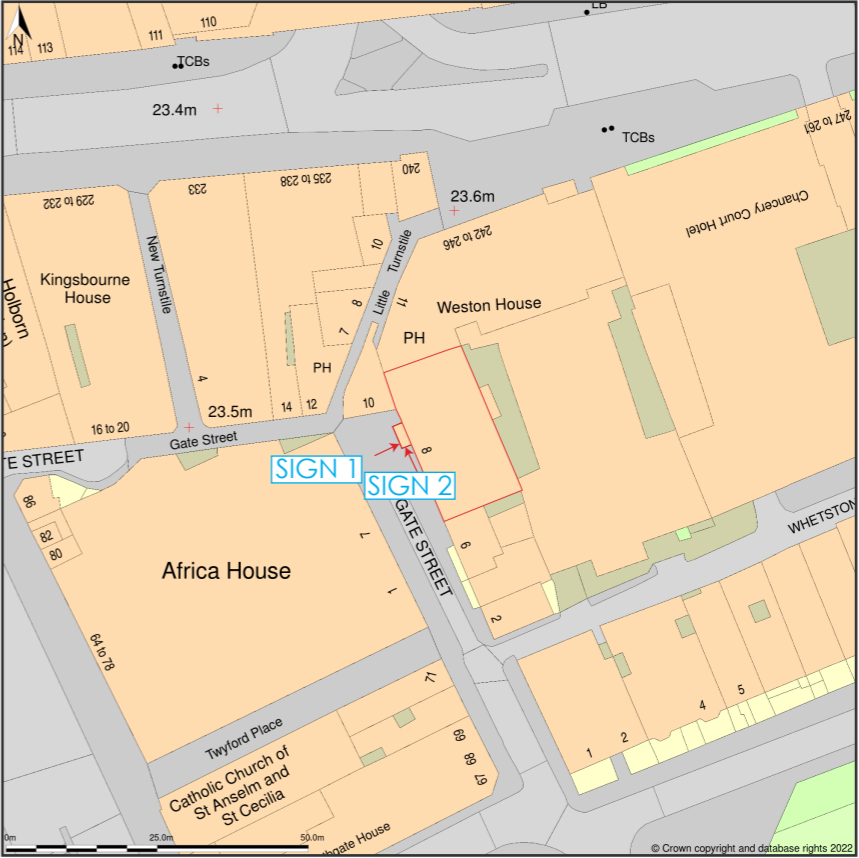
N
114
113
111
110
LB
TCBs
23.4m
TCBs
247 to 261
Chancery Court Hotel
229 to 232
233
235 to 238
240
23.6m
242 to 246
Holborn
Kingsbourne House
New Turnstile
Little Turnstile
10
8
7
11
Weston House
PH
PH
4
23.5m
14
12
10
16 to 20
Gate Street
GATE STREET
SIGN 1
SIGN 2
8
86
82
80
7
GATE STREET
6
WHETSTONE
Africa House
1
2
64 to 78
71
4
5
Twyford Place
69
68
67
1
2
Catholic Church of St Anselm and St Cecilia
gate House
0m
25.0m
50.0m
© Crown copyright and database rights 2022